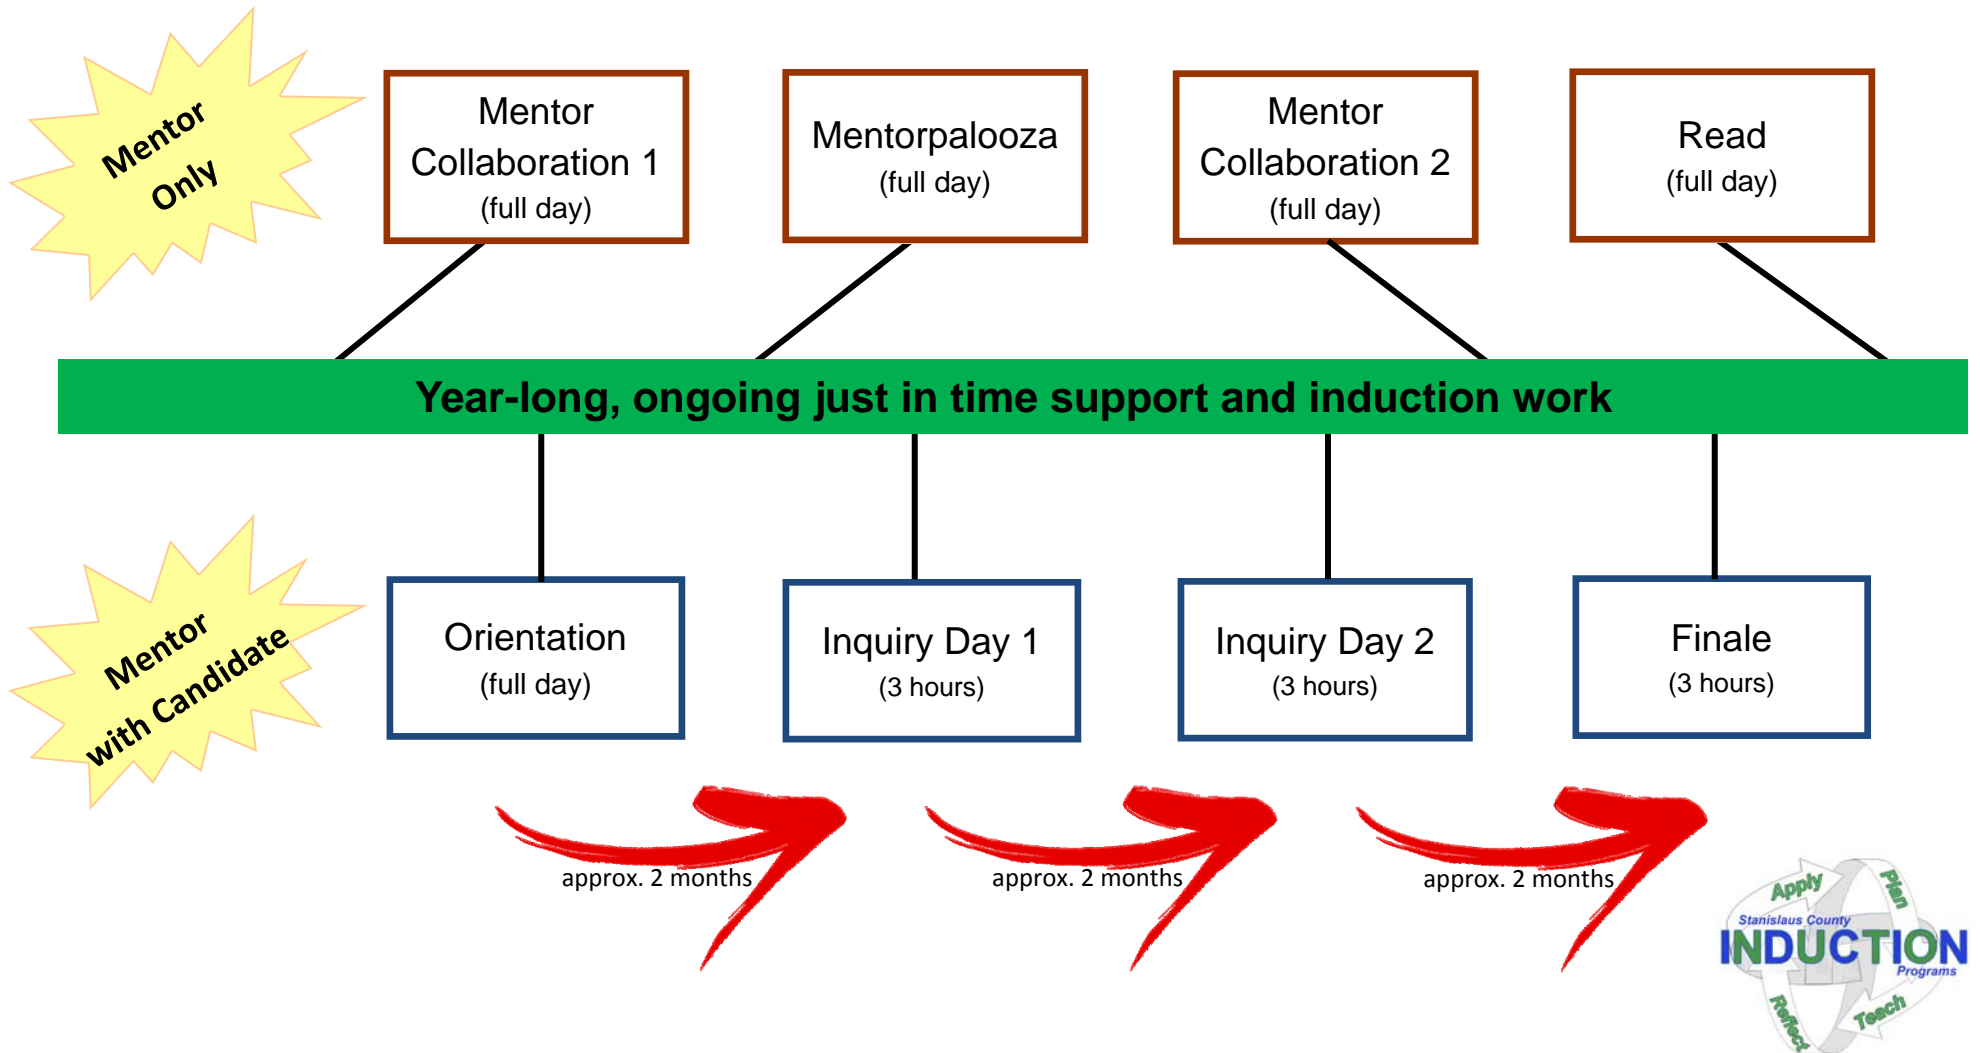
Mentor Only

Mentor Collaboration 1
(full day)

Mentorpalooza
(full day)

Mentor Collaboration 2
(full day)

Read
(full day)

Year-long, ongoing just in time support and induction work

Mentor with Candidate

Orientation
(full day)

Inquiry Day 1
(3 hours)

Inquiry Day 2
(3 hours)

Finale
(3 hours)

approx. 2 months

approx. 2 months

approx. 2 months

Apply
Plan
Stanislaus County
INDUCTION
Programs
Reflect
Teach